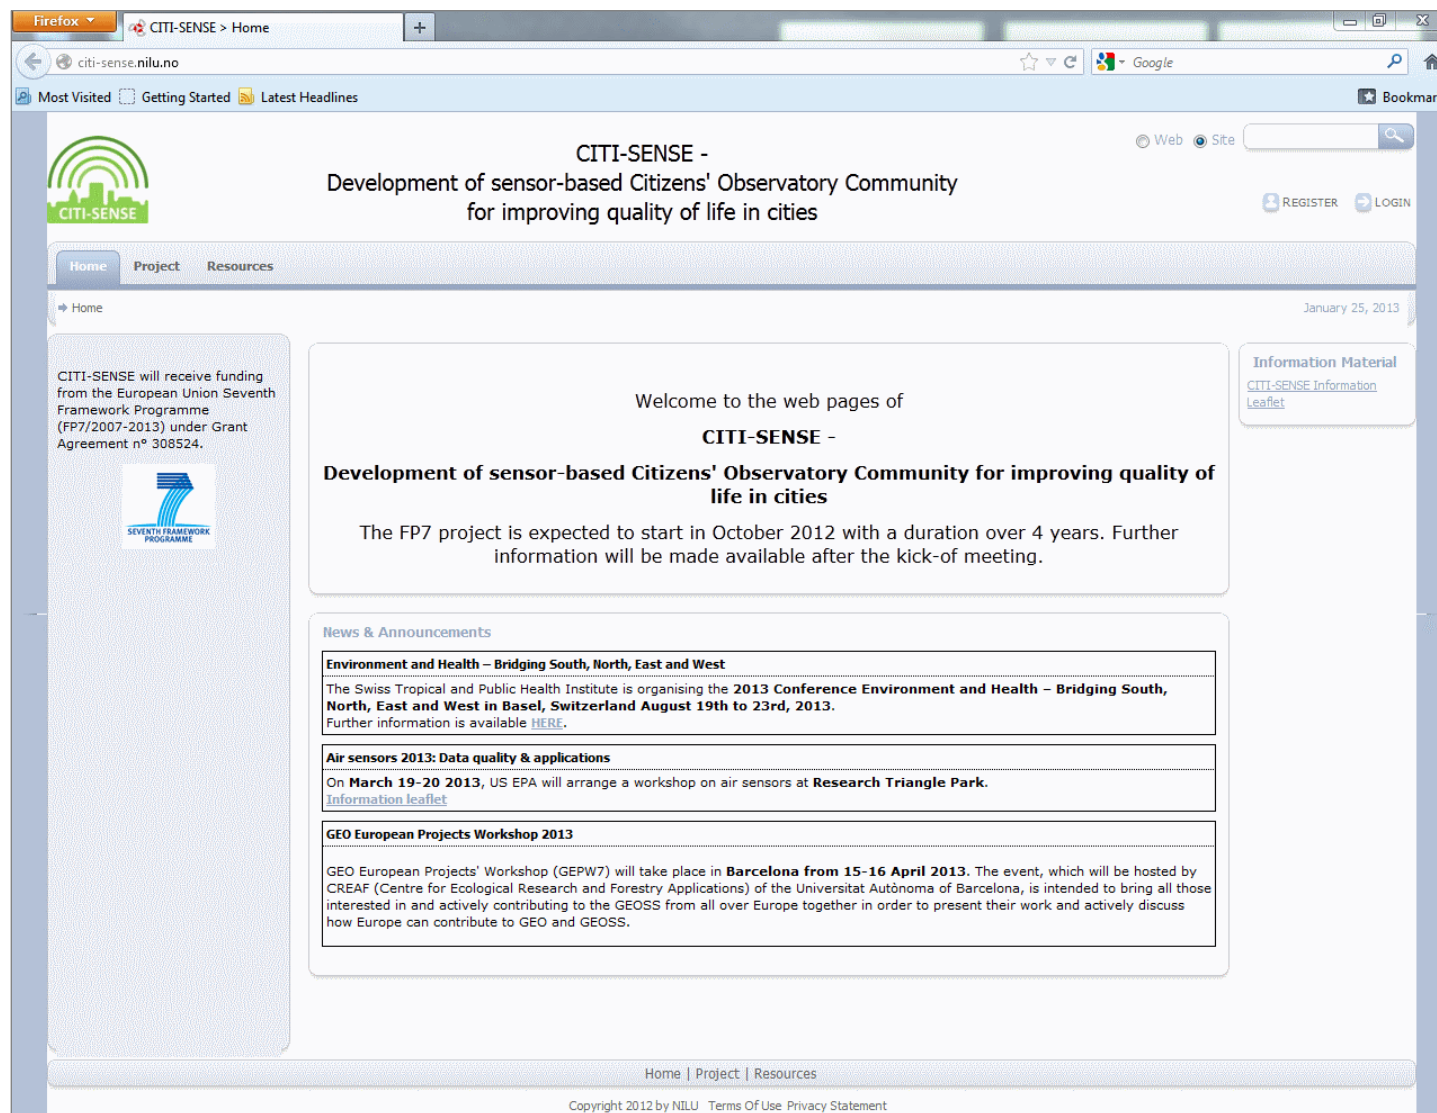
Firefox

CITI-SENSE > Home

+

citi-sense.nilu.no

Google

Most Visited Getting Started Latest Headlines

Bookmar

CITI-SENSE

CITI-SENSE -
Development of sensor-based Citizens' Observatory Community
for improving quality of life in cities

Web Site

REGISTER LOGIN

Home Project Resources

Home

January 25, 2013

CITI-SENSE will receive funding from the European Union Seventh Framework Programme (FP7/2007-2013) under Grant Agreement nº 308524.

SEVENTH FRAMEWORK PROGRAMME

Welcome to the web pages of

CITI-SENSE -

Development of sensor-based Citizens' Observatory Community for improving quality of life in cities

The FP7 project is expected to start in October 2012 with a duration over 4 years. Further information will be made available after the kick-of meeting.

Information Material

CITI-SENSE Information Leaflet

News & Announcements

Environment and Health – Bridging South, North, East and West

The Swiss Tropical and Public Health Institute is organising the 2013 Conference Environment and Health – Bridging South, North, East and West in Basel, Switzerland August 19th to 23rd, 2013.
Further information is available HERE.

Air sensors 2013: Data quality & applications

On March 19-20 2013, US EPA will arrange a workshop on air sensors at Research Triangle Park.
Information leaflet

GEO European Projects Workshop 2013

GEO European Projects' Workshop (GEPW7) will take place in Barcelona from 15-16 April 2013. The event, which will be hosted by CREAF (Centre for Ecological Research and Forestry Applications) of the Universitat Autònoma of Barcelona, is intended to bring all those interested in and actively contributing to the GEOSS from all over Europe together in order to present their work and actively discuss how Europe can contribute to GEO and GEOSS.

Home | Project | Resources

Copyright 2012 by NILU Terms Of Use Privacy Statement